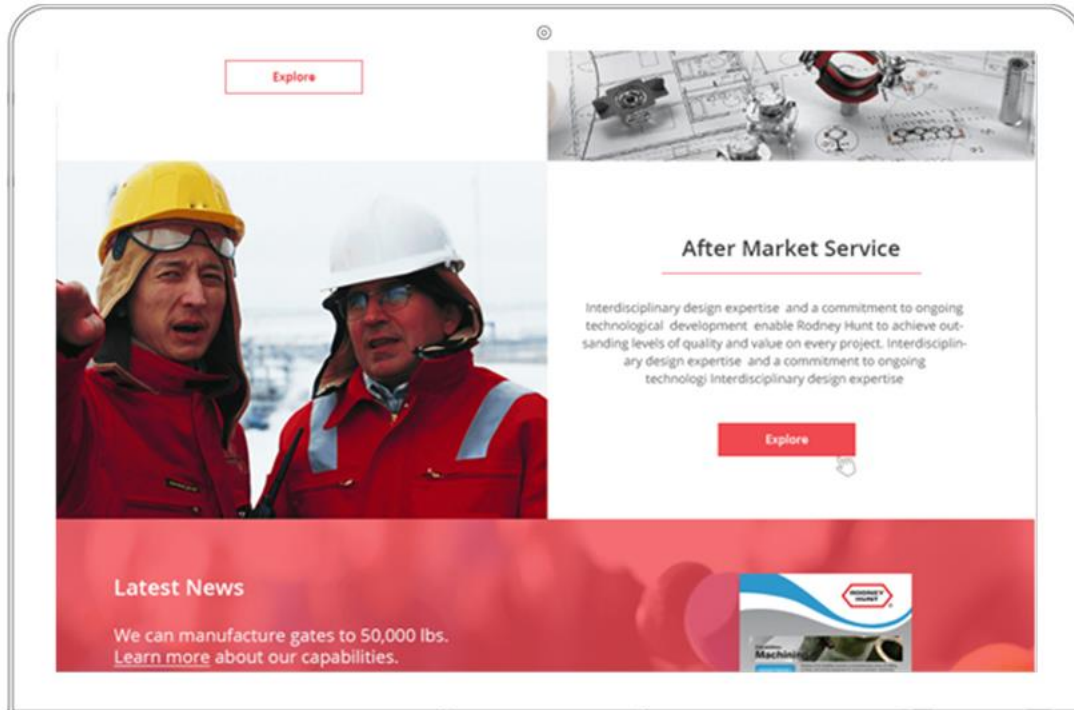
Explore

After Market Service

Interdisciplinary design expertise and a commitment to ongoing technological development enable Rodney Hunt to achieve outsanding levels of quality and value on every project. Interdisciplinary design expertise and a commitment to ongoing technologi Interdisciplinary design expertise

Explore

Latest News

We can manufacture gates to 50,000 lbs. Learn more about our capabilities.

RODNEY HUNT

Machining